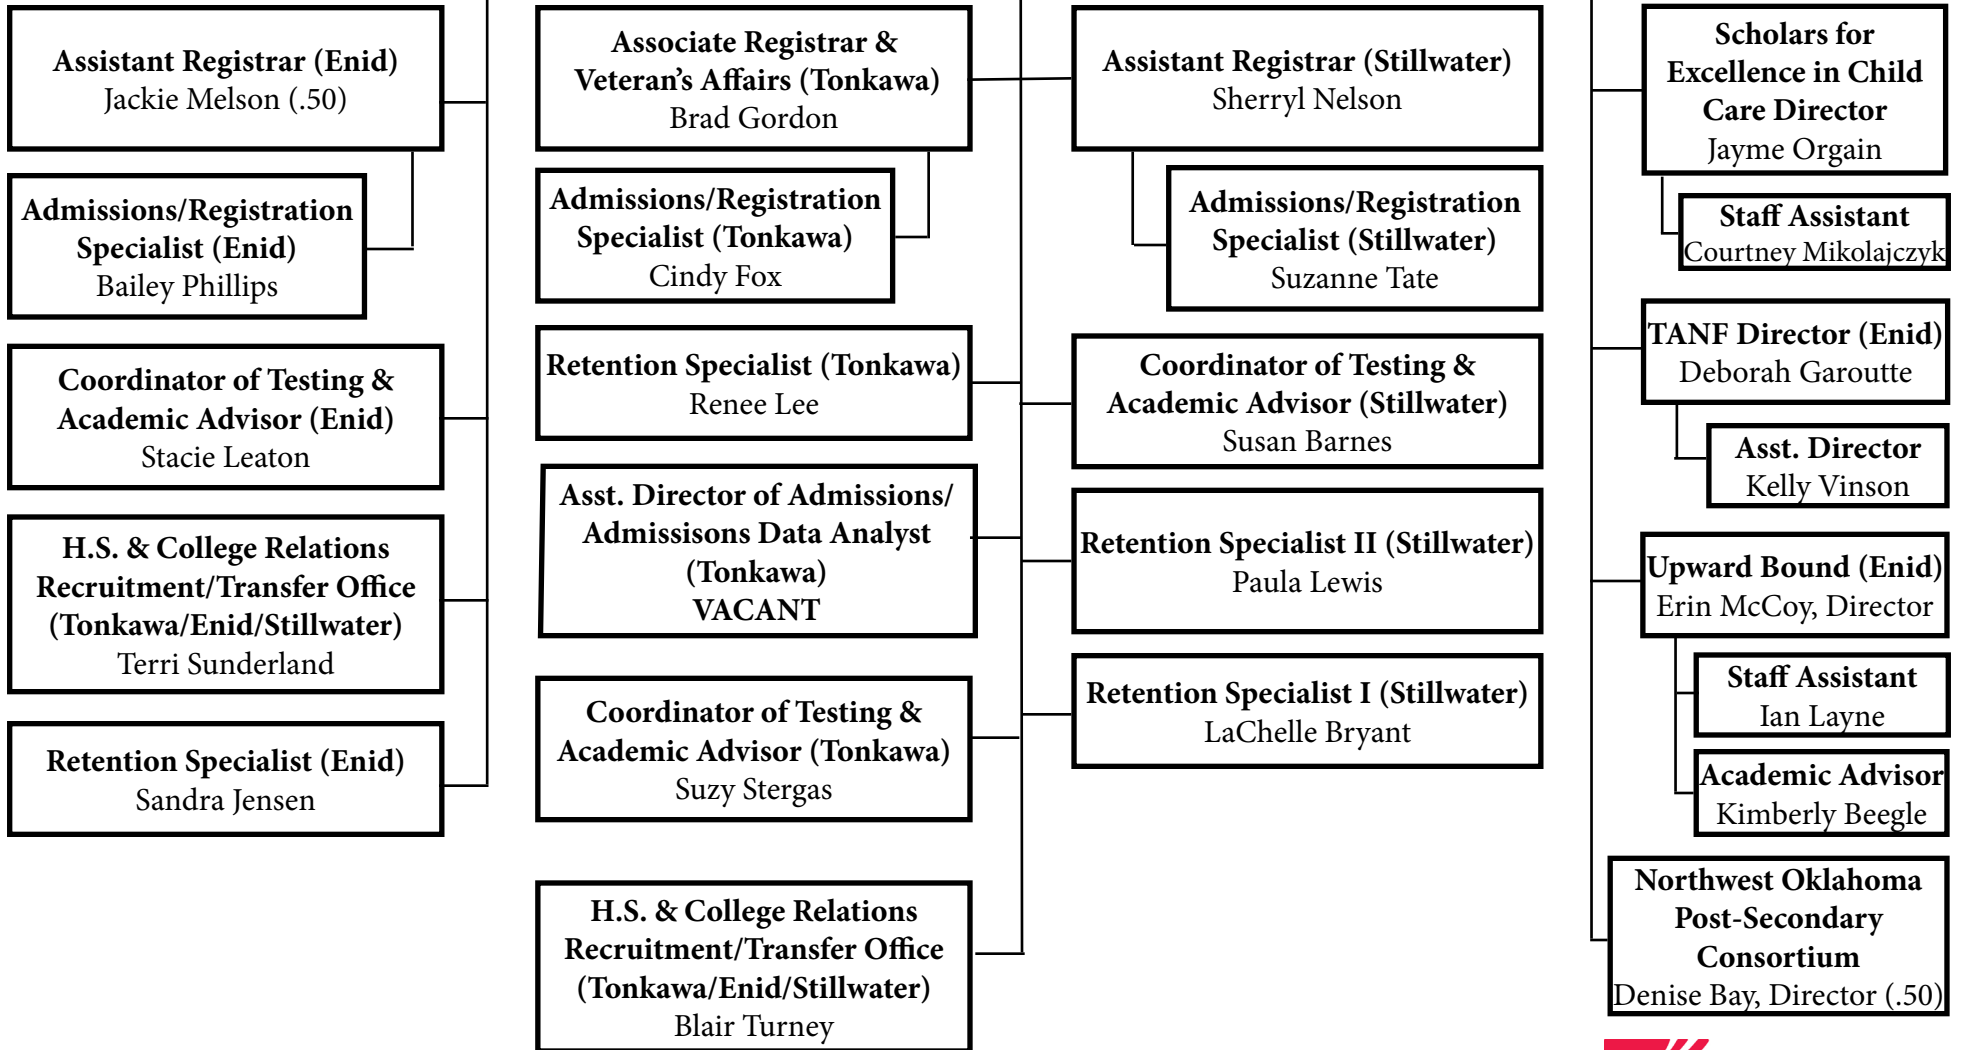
Assistant Registrar (Enid)
Jackie Melson (.50)

Admissions/Registration Specialist (Enid)
Bailey Phillips

Coordinator of Testing & Academic Advisor (Enid)
Stacie Leaton

H.S. & College Relations Recruitment/Transfer Office (Tonkawa/Enid/Stillwater)
Terri Sunderland

Retention Specialist (Enid)
Sandra Jensen

Associate Registrar & Veteran's Affairs (Tonkawa)
Brad Gordon

Admissions/Registration Specialist (Tonkawa)
Cindy Fox

Retention Specialist (Tonkawa)
Renee Lee

Asst. Director of Admissions/ Admissisons Data Analyst (Tonkawa)
VACANT

Coordinator of Testing & Academic Advisor (Tonkawa)
Suzy Stergas

H.S. & College Relations Recruitment/Transfer Office (Tonkawa/Enid/Stillwater)
Blair Turney

Assistant Registrar (Stillwater)
Sherryl Nelson

Admissions/Registration Specialist (Stillwater)
Suzanne Tate

Coordinator of Testing & Academic Advisor (Stillwater)
Susan Barnes

Retention Specialist II (Stillwater)
Paula Lewis

Retention Specialist I (Stillwater)
LaChelle Bryant

Scholars for Excellence in Child Care Director
Jayme Orgain

Staff Assistant
Courtney Mikolajczyk

TANF Director (Enid)
Deborah Garoutte

Asst. Director
Kelly Vinson

Upward Bound (Enid)
Erin McCoy, Director

Staff Assistant
Ian Layne

Academic Advisor
Kimberly Beegle

Northwest Oklahoma Post-Secondary Consortium
Denise Bay, Director (.50)